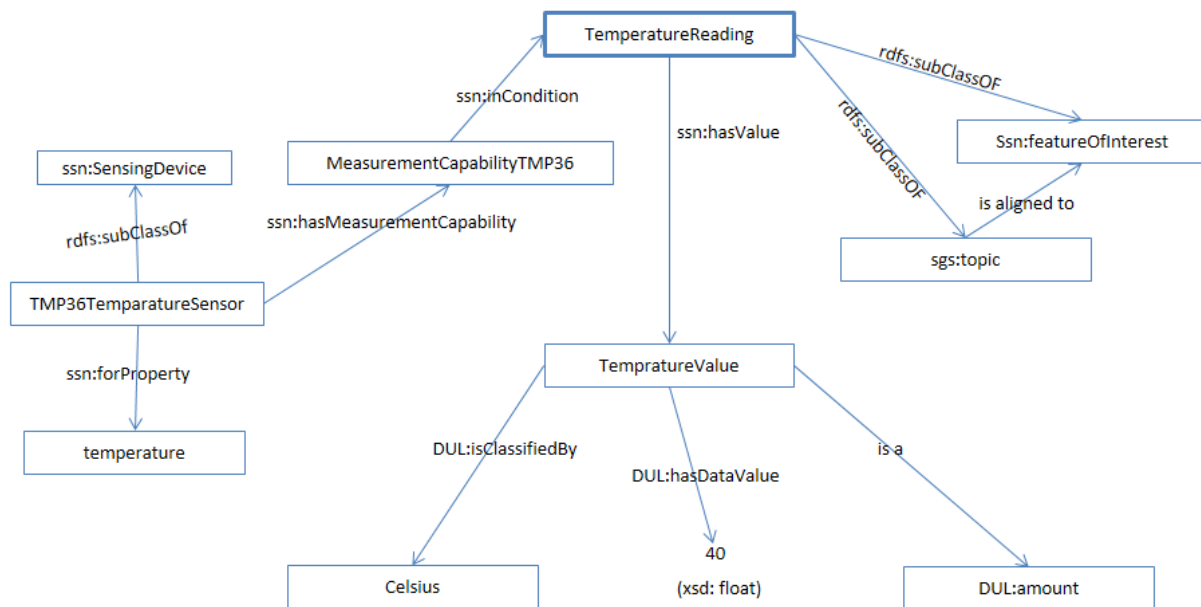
TemperatureReading

ssn:inCondition

ssn:hasValue

rdfs:subClassOF

rdfs:subClassOF

Ssn:featureOfInterest

is aligned to

sgs:topic

ssn:SensingDevice

MeasurementCapabilityTMP36

ssn:hasMeasurementCapability

rdfs:subClassOf

TMP36TemparatureSensor

ssn:forProperty

temperature

TempratureValue

DUL:isClassifiedBy

DUL:hasDataValue

is a

40

(xsd: float)

Celsius

DUL:amount